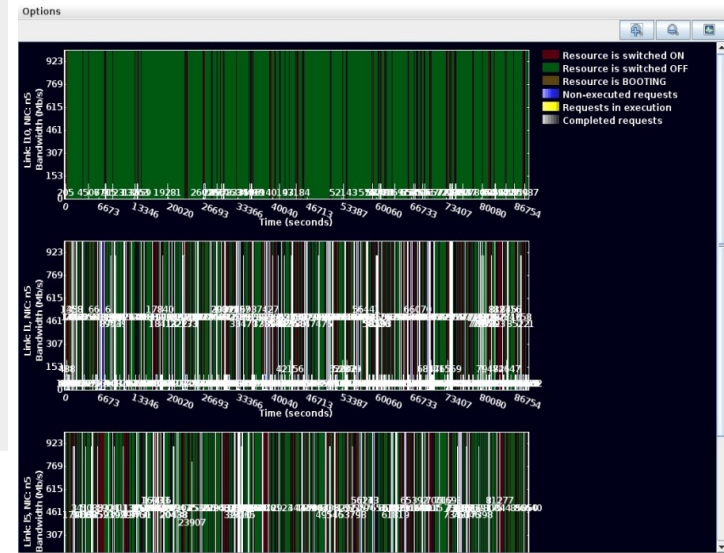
Options

Resource is switched ON
Resource is switched OFF
Resource is BOOTING
Non-executed requests
Requests in execution
Completed requests

Link: l10, NIC: n5
Bandwidth (Mb/s)
923
769
615
461
307
153
0
205 4508 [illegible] 19281 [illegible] 40197184 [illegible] 52143 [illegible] 87
0 6673 13346 20020 26693 33366 40040 46713 53387 60060 66733 73407 80080 86754
Time (seconds)

Link: l1, NIC: n5
Bandwidth (Mb/s)
923
769
615
461
307
153
0
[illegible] 17840 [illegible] 18412 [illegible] 42156 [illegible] 5644 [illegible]
0 6673 13346 20020 26693 33366 40040 46713 53387 60060 66733 73407 80080 86754
Time (seconds)

Link: l5, NIC: n5
Bandwidth (Mb/s)
923
769
615
461
307
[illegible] 23907 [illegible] 5623 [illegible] 81277 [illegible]